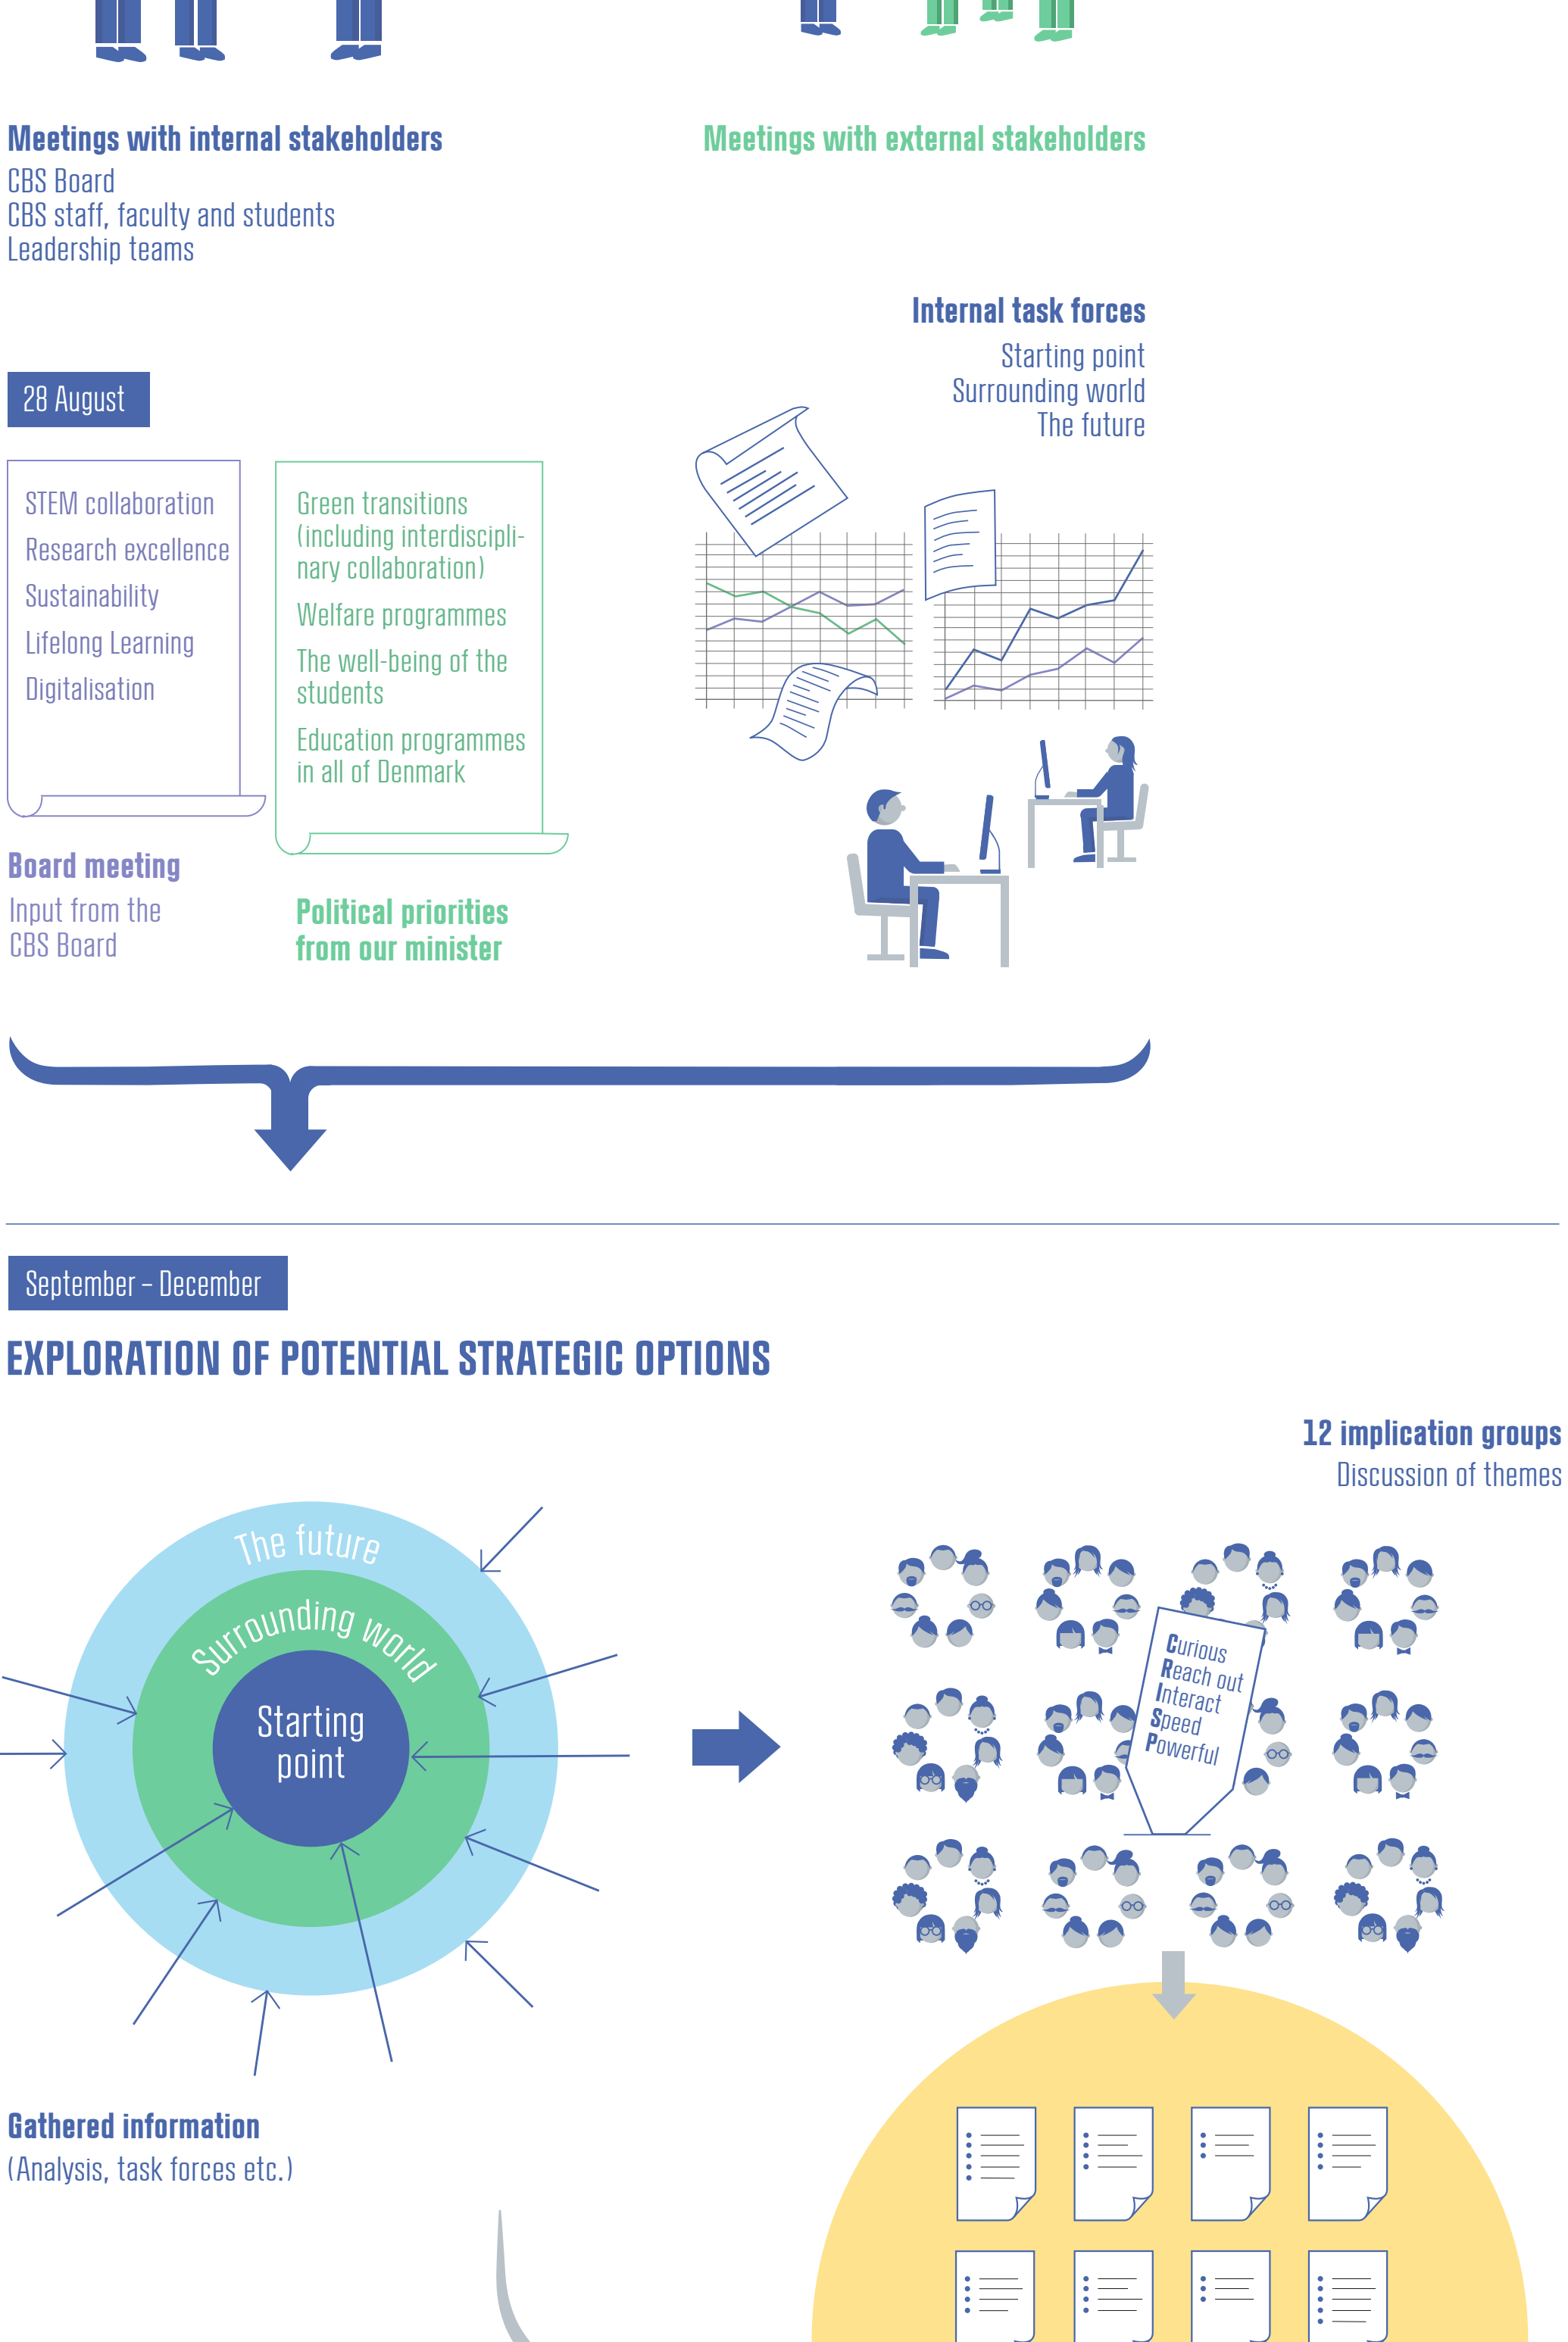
Meetings with internal stakeholders
CBS Board
CBS staff, faculty and students
Leadership teams

Meetings with external stakeholders

Internal task forces
Starting point
Surrounding world
The future

28 August

STEM collaboration
Research excellence
Sustainability
Lifelong Learning
Digitalisation

Board meeting
Input from the CBS Board

Green transitions (including interdisciplinary collaboration)
Welfare programmes
The well-being of the students
Education programmes in all of Denmark

Political priorities from our minister

September – December

EXPLORATION OF POTENTIAL STRATEGIC OPTIONS

12 implication groups
Discussion of themes

The future
Surrounding world
Starting point

Curious
Reach out
Interact
Speed
Powerful

Gathered information
(Analysis, task forces etc.)